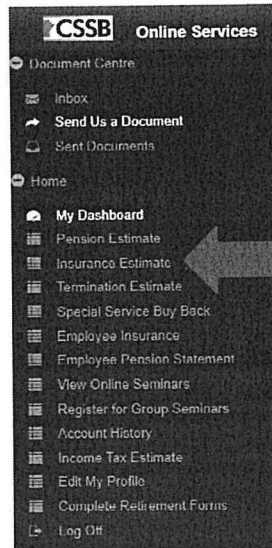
CSSB Online Services

Document Centre

Inbox

Send Us a Document

Sent Documents

Home

My Dashboard

Pension Estimate

Insurance Estimate

Termination Estimate

Special Service Buy Back

Employee Insurance

Employee Pension Statement

View Online Seminars

Register for Group Seminars

Account History

Income Tax Estimate

Edit My Profile

Complete Retirement Forms

Log Off